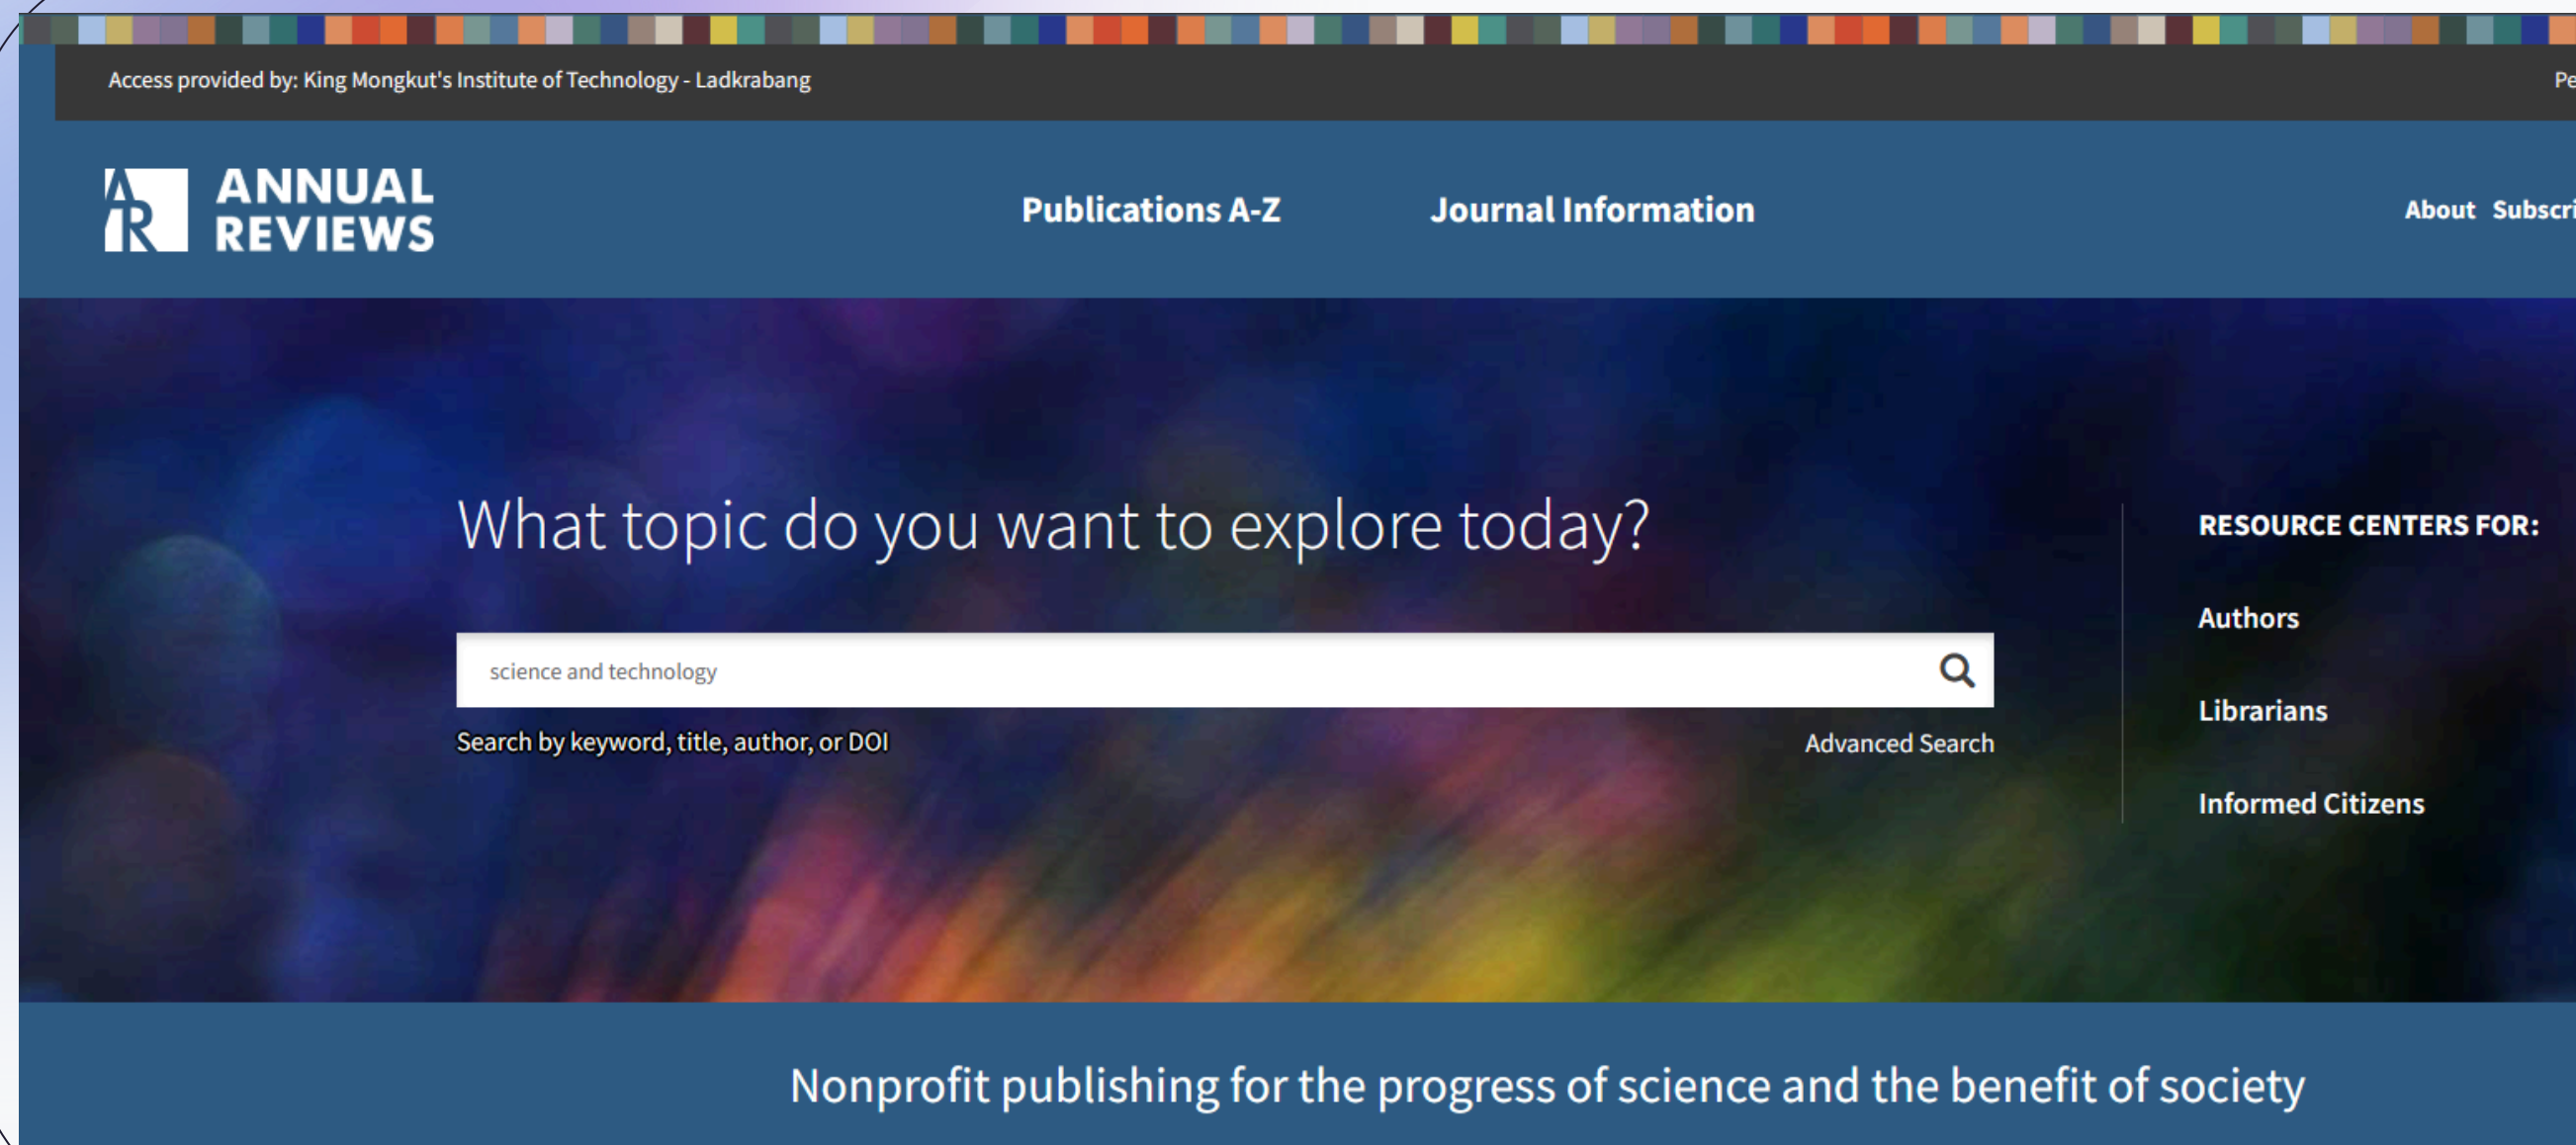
Access provided by: King Mongkut's Institute of Technology - Ladkrabang

Pe

AR ANNUAL REVIEWS

Publications A-Z

Journal Information

About Subscri

What topic do you want to explore today?

science and technology

Search by keyword, title, author, or DOI

Advanced Search

RESOURCE CENTERS FOR:

Authors

Librarians

Informed Citizens

Nonprofit publishing for the progress of science and the benefit of society